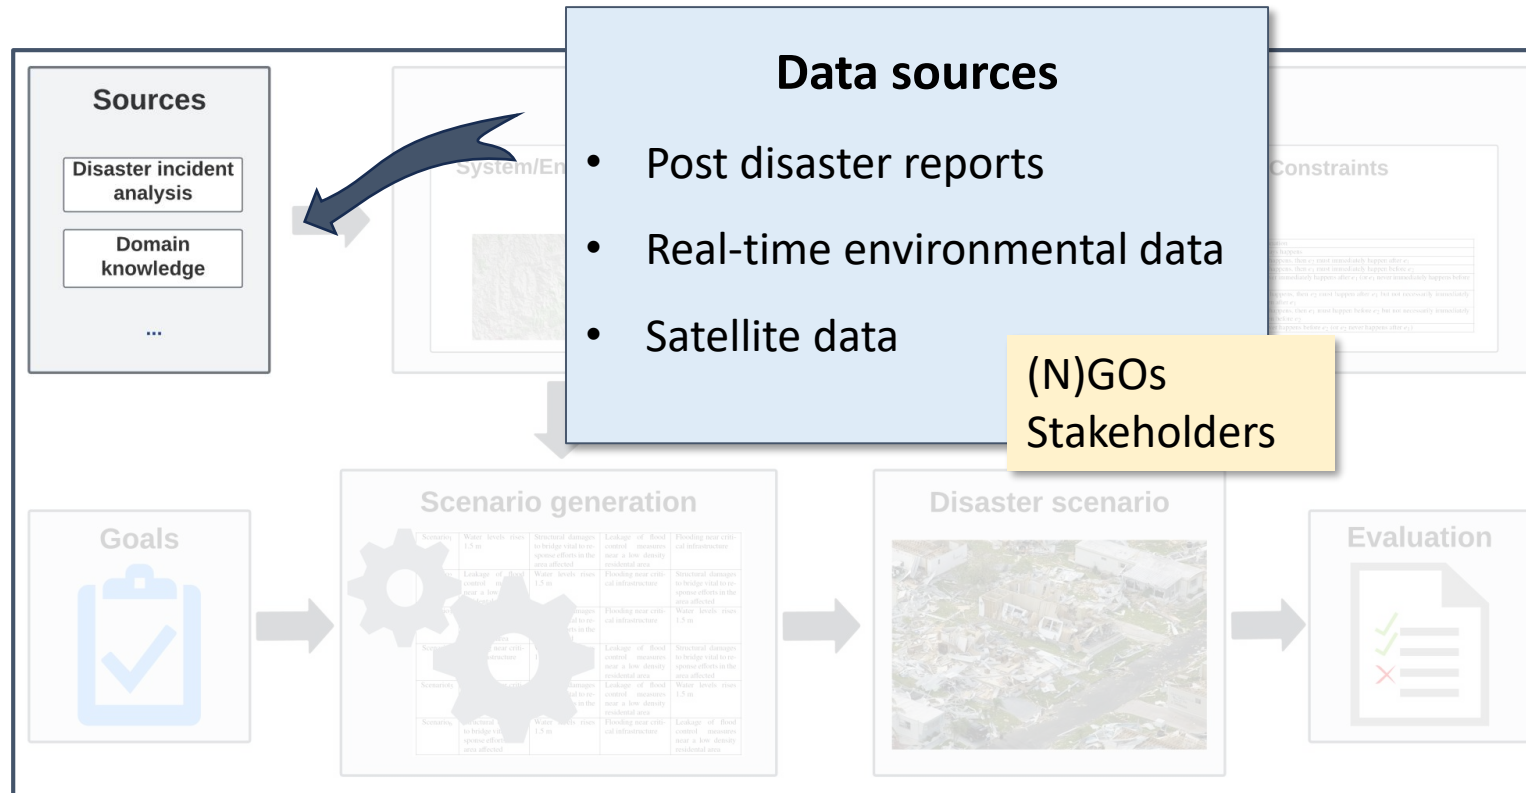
Sources

Disaster incident analysis

Domain knowledge

...

System/En

Data sources

- Post disaster reports
- Real-time environmental data
- Satellite data

(N)GOs
Stakeholders

Constraints

Goals

Scenario generation

Disaster scenario

Evaluation